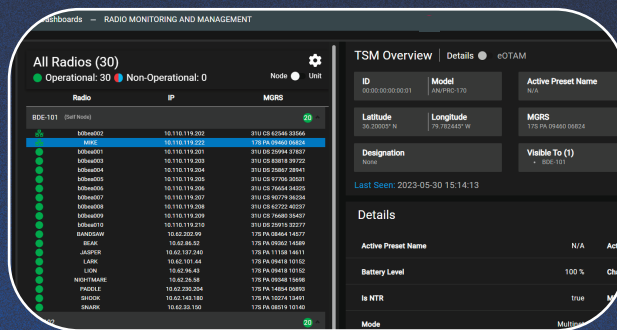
ashboards — RADIO MONITORING AND MANAGEMENT

All Radios (30)
Operational: 30 Non-Operational: 0
Node Unit

| Radio | IP | MGRS |
|---|---|---|
| BDE-101 (Self Node) | | 20 |
| b0bea002 | 10.110.119.202 | 31U CS 62546 33566 |
| MIKE | 10.110.119.222 | 17S PA 09460 06824 |
| b0bea001 | 10.110.119.201 | 31U DS 25994 37837 |
| b0bea003 | 10.110.119.203 | 31U CS 83818 39722 |
| b0bea004 | 10.110.119.204 | 31U DS 25867 28941 |
| b0bea005 | 10.110.119.205 | 31U CS 97706 30531 |
| b0bea006 | 10.110.119.206 | 31U CS 76654 34325 |
| b0bea007 | 10.110.119.207 | 31U CS 90779 36234 |
| b0bea008 | 10.110.119.208 | 31U CS 62722 40237 |
| b0bea009 | 10.110.119.209 | 31U CS 76680 35437 |
| b0bea010 | 10.110.119.210 | 31U DS 25915 32277 |
| BANDSAW | 10.62.202.99 | 17S PA 08464 14577 |
| BEAK | 10.62.86.52 | 17S PA 09362 14589 |
| JASPER | 10.62.137.240 | 17S PA 11158 14611 |
| LARK | 10.62.101.44 | 17S PA 09418 10152 |
| LION | 10.62.96.43 | 17S PA 09418 10152 |
| NIGHTMARE | 10.62.26.58 | 17S PA 09348 15698 |
| PADDLE | 10.62.230.204 | 17S PA 14854 06893 |
| SHOOK | 10.62.143.180 | 17S PA 10274 13491 |
| SNARK | 10.62.33.150 | 17S PA 08519 10140 |
| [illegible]002 | | 20 |

TSM Overview | Details eOTAM

ID
00:00:00:00:00:01
Model
AN/PRC-170
Active Preset Name
N/A
Latitude
36.20005° N
Longitude
79.782445° W
MGRS
17S PA 09460 06824
Designation
None
Visible To (1)
• BDE-101
Last Seen: 2023-05-30 15:14:13

Details

| | | |
|---|---|---|
| Active Preset Name | N/A | Act |
| Battery Level | 100 % | Ch |
| Is NTR | true | M |
| Mode | Multi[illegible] | |